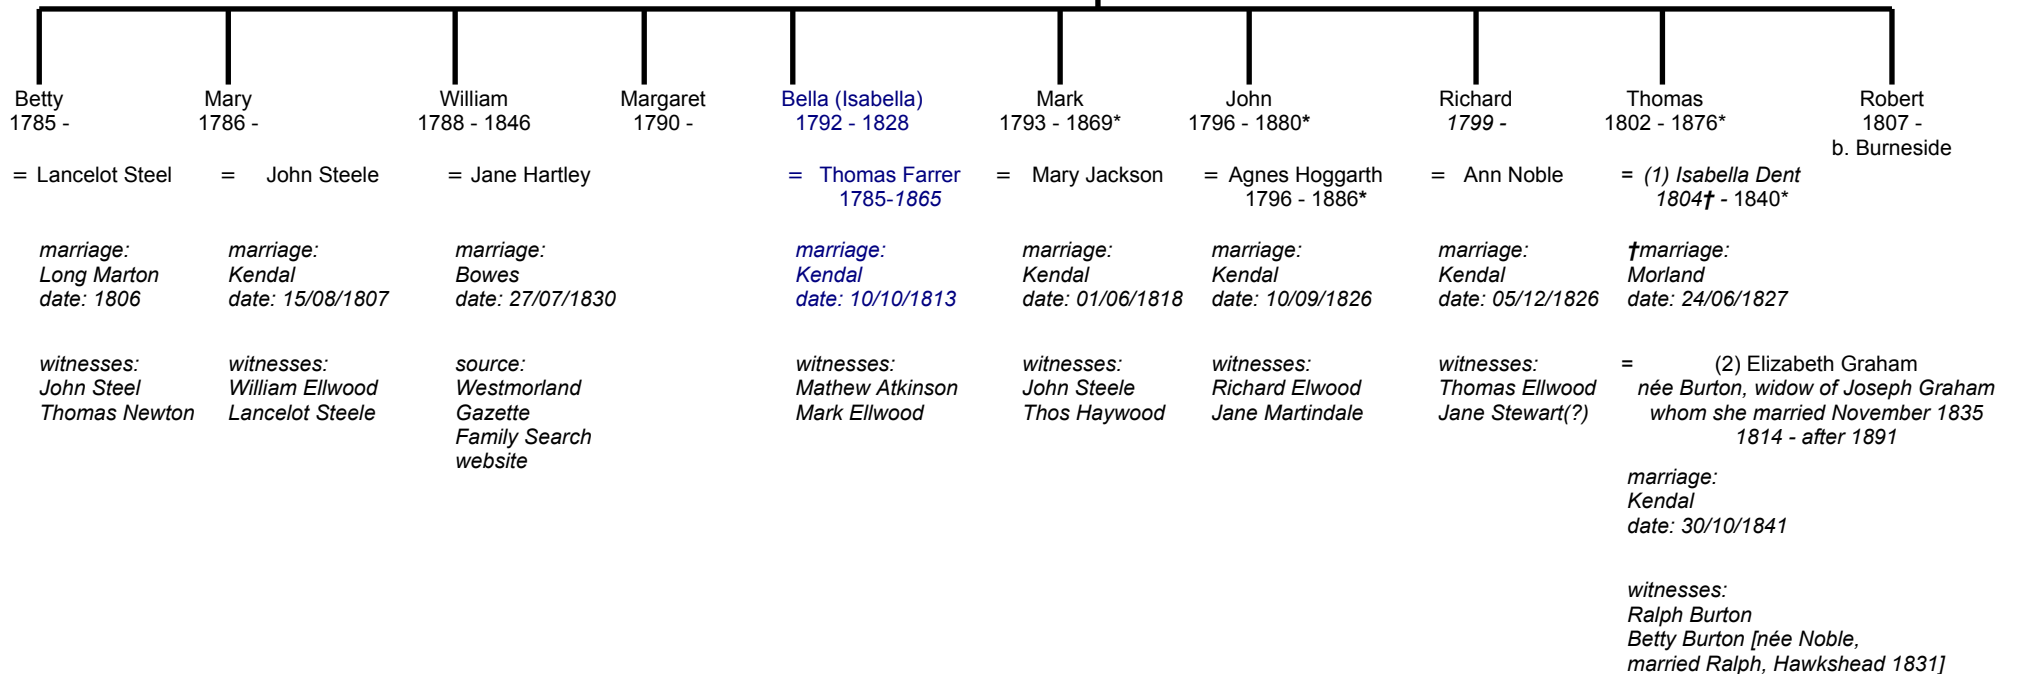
Betty
1785 -

= Lancelot Steel

marriage:
Long Marton
date: 1806

witnesses:
John Steel
Thomas Newton

Mary
1786 -

= John Steele

marriage:
Kendal
date: 15/08/1807

witnesses:
William Ellwood
Lancelot Steele

William
1788 - 1846

= Jane Hartley

marriage:
Bowes
date: 27/07/1830

source:
Westmorland Gazette
Family Search website

Margaret
1790 -

Bella (Isabella)
1792 - 1828

= Thomas Farrer
1785-1865

marriage:
Kendal
date: 10/10/1813

witnesses:
Mathew Atkinson
Mark Ellwood

Mark
1793 - 1869*

= Mary Jackson

marriage:
Kendal
date: 01/06/1818

witnesses:
John Steele
Thos Haywood

John
1796 - 1880*

= Agnes Hoggarth
1796 - 1886*

marriage:
Kendal
date: 10/09/1826

witnesses:
Richard Elwood
Jane Martindale

Richard
1799 -

= Ann Noble

marriage:
Kendal
date: 05/12/1826

witnesses:
Thomas Ellwood
Jane Stewart(?)

Thomas
1802 - 1876*

= (1) Isabella Dent
1804† - 1840*

†marriage:
Morland
date: 24/06/1827

= (2) Elizabeth Graham
née Burton, widow of Joseph Graham whom she married November 1835
1814 - after 1891

marriage:
Kendal
date: 30/10/1841

witnesses:
Ralph Burton
Betty Burton [née Noble, married Ralph, Hawkshead 1831]

Robert
1807 -
b. Burneside